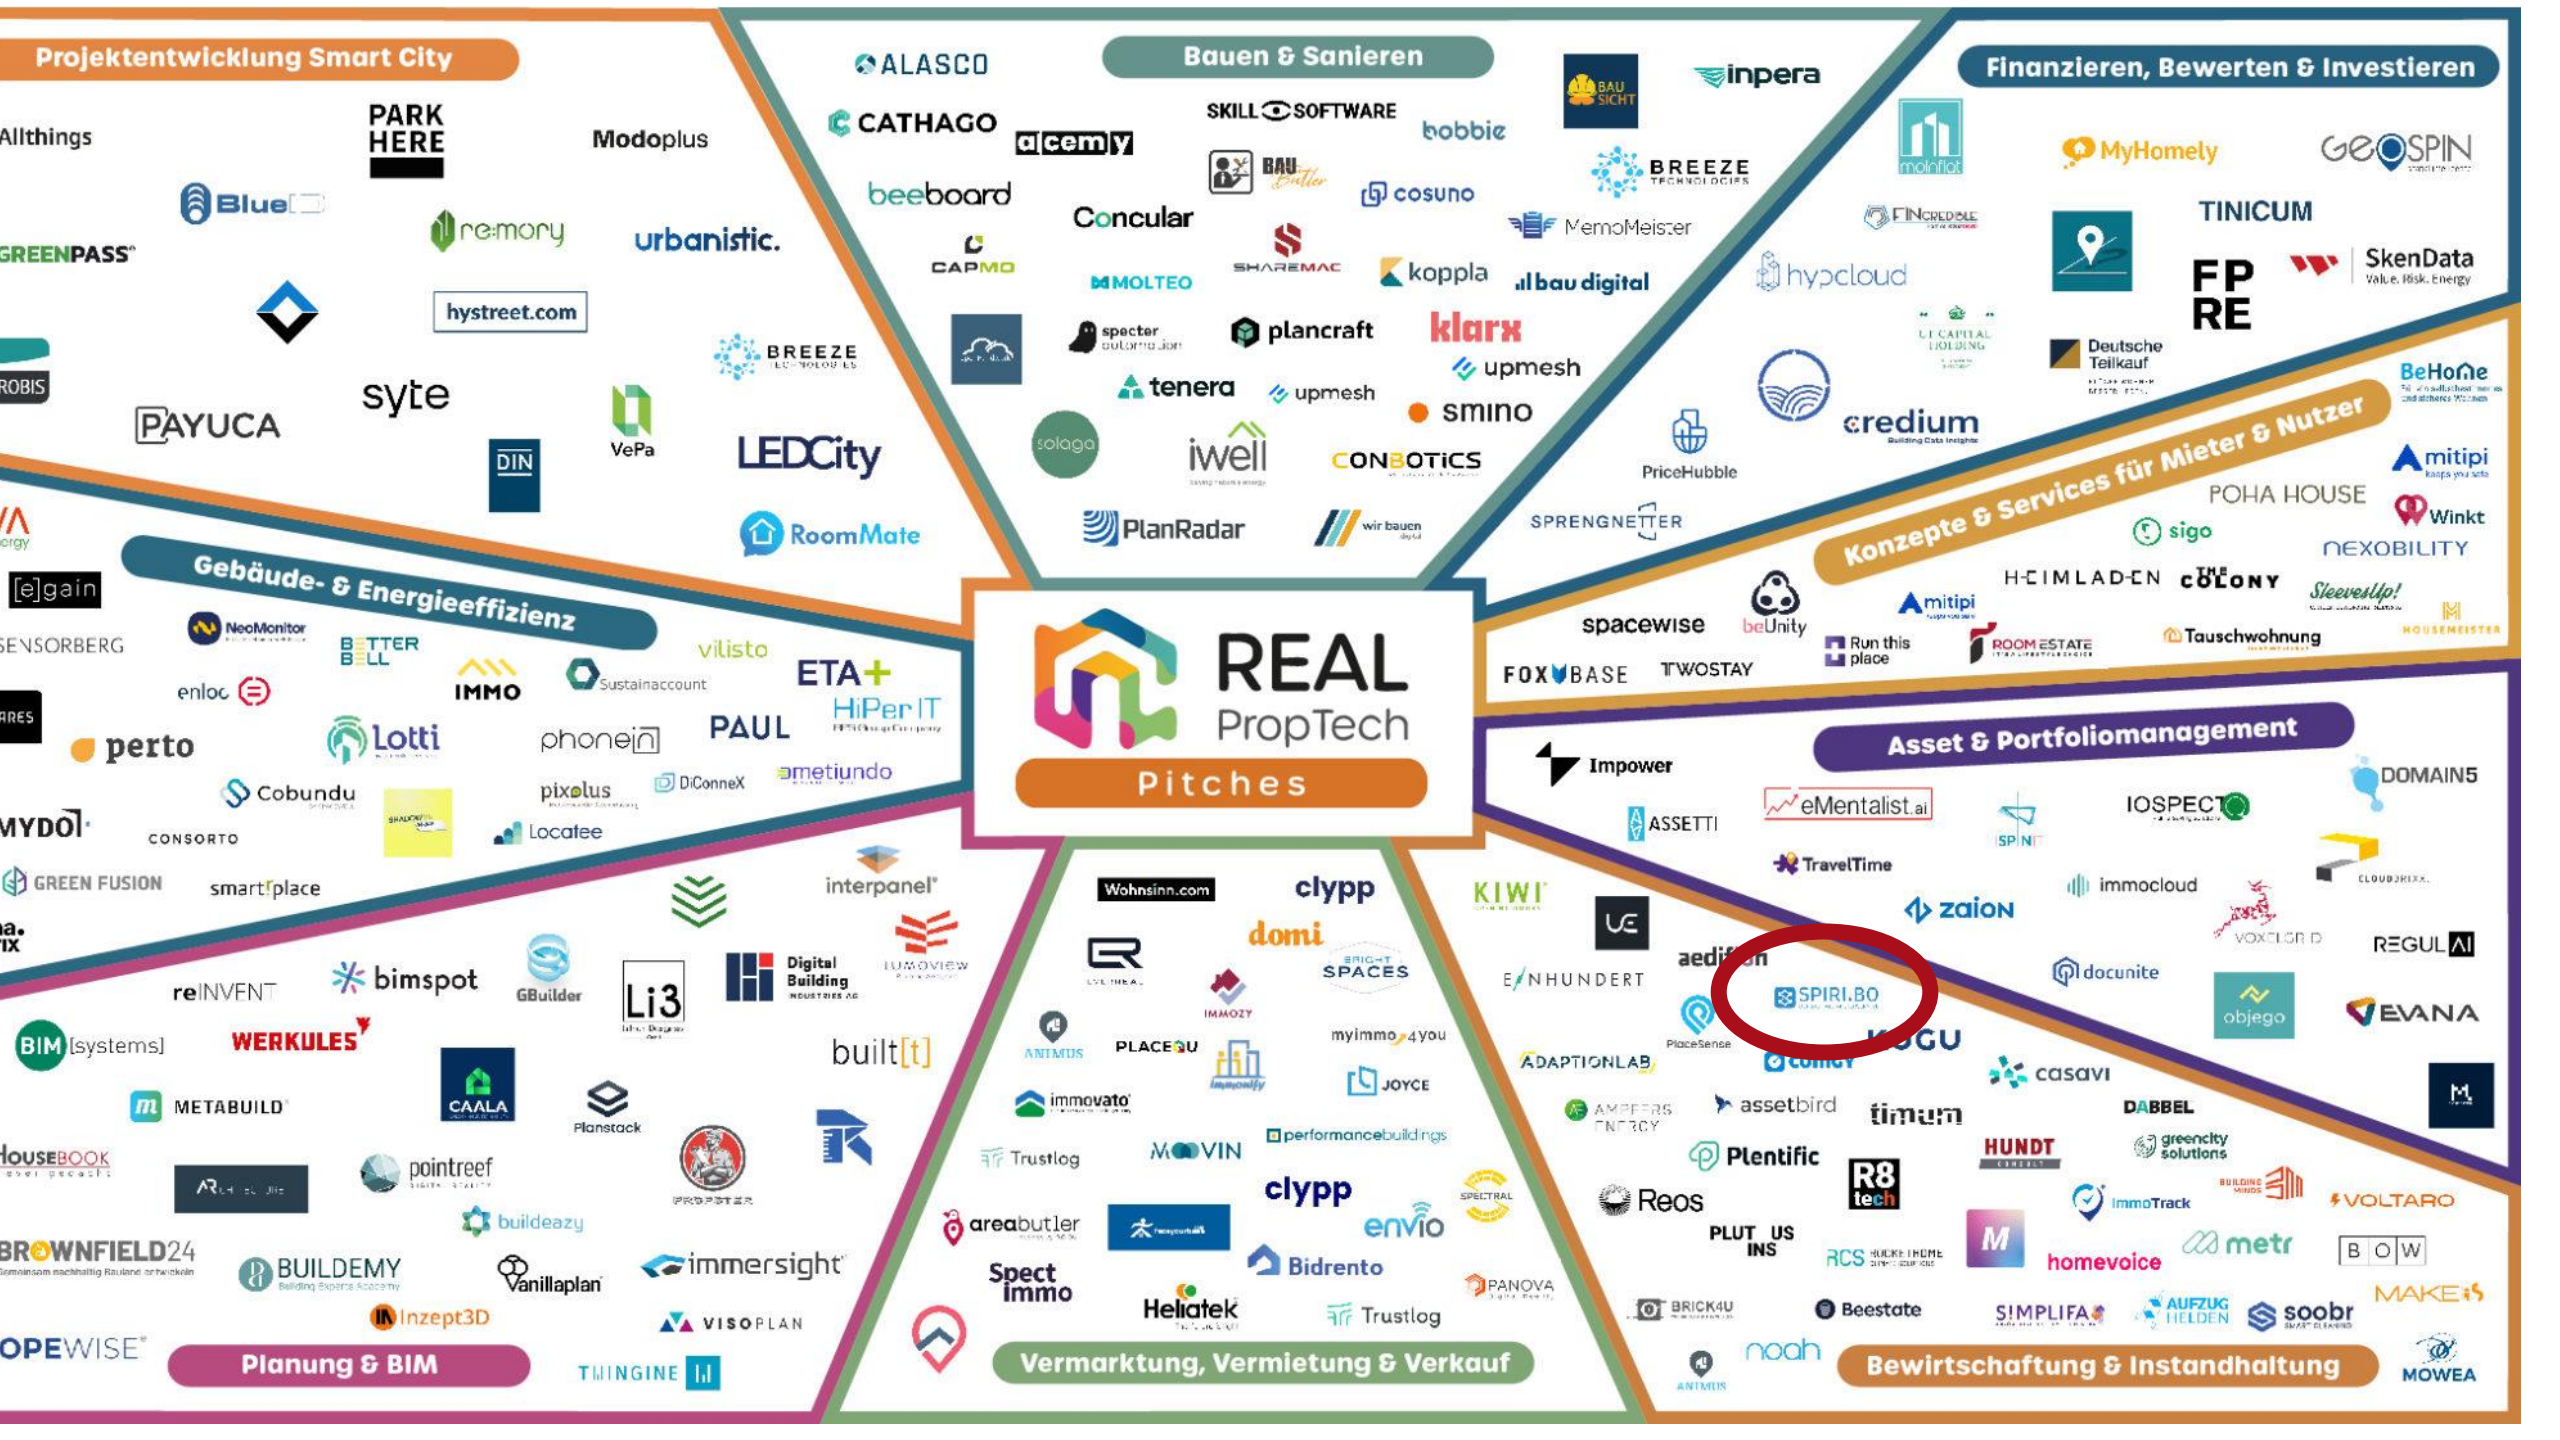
Projektentwicklung Smart City

Allthings
PARK HERE
Modoplus
Blue
re:mory
urbanistic.
GREENPASS
hystreet.com
BREEZE
ROBIS
syte
VePa
PAYUCA
DIN
LEDCity
RoomMate

Bauen & Sanieren

ALASCO
CATHAGO
alcemy
SKILL SOFTWARE
bobbie
BAU SICHT
inpera
beeboard
Concular
BAU Butler
cosuno
BREEZE
CAPMO
SHAREMAC
MemoMeister
MOLTEO
koppla
bau digital
specter
plancraft
klarx
upmesh
tenera
upmesh
smino
sologa
iwell
CONBOTICS
PlanRadar
wir bauen

Finanzieren, Bewerten & Investieren

molnflot
MyHomely
GeoSPIN
FINcredible
TINICUM
hypcloud
FP RE
SkenData
Value. Risk. Energy
Deutsche Teilkauf
credium
PriceHubble
SPRENGNETTER
BeHome
mitipi
POHA HOUSE
Winkt
sigo
NEXOBILITY

Konzepte & Services für Mieter & Nutzer

spacewise
beUnity
HEIMLADEN
COLONY
SleevesUp!
mitipi
FOXBASE
TWOSTAY
Run this place
ROOM ESTATE
Tauschwohnung
HOUSEMEISTER

REAL PropTech
Pitches

Gebäude- & Energieeffizienz

[e]gain
SENSORBERG
NeoMonitor
BETTER BELL
vilisto
enloc
IMMO
Sustainaccount
ETA+
HiPer IT
perto
Lotti
phonein
PAUL
Cobundu
pixolus
DiConneX
ametiundo
MYDOL
CONSORTO
Locatee
GREEN FUSION
smartplace

Asset & Portfoliomanagement

Impower
DOMAIN5
ASSETTI
eMentalist.ai
SPINT
IOSPECT
TravelTime
CLOUDBRIXX
KIWI
zaion
immocloud
E/NHUNDERT
aedifion
SPIRI.BO
VOXELGRID
REGULAI
docunite
objego
EVANA
PlaceSense
ADAPTIONLAB
comgy
KOGU
casavi
AMPERES ENERGY
assetbird
timum
DABBEL
Plentific
HUNDT
greencity solutions
Reos
R8 tech
ImmoTrack
VOLTARO
PLUTUS INS
RCS
M
homevoice
metr
BOW
BRICK4U
Beestate
SIMPLIFA
AUFZUGHELDEN
soobr
MAKERS
ANIMUS
noah
MOWEA

Bewirtschaftung & Instandhaltung

interpanel
reINVENT
bimspot
GBuilder
Li3
Digital Building
LUMOVIEW
BIM [systems]
WERKULES
built[t]
METABUILD
CAALA
Planstack
HOUSEBOOK
pointreef
PROPSTER
buildeazy
BROWNFIELD24
BUILDEMY
Vanillaplan
immersight
Inzept3D
VISOPLAN
OPEWISE
TWINGINE

Planung & BIM

Wohnsinn.com
clypp
domi
BRIGHT SPACES
IMMOZY
ANIMUS
PLACEQU
myimmo4you
immovato
immonify
JOYCE
Trustlog
MOOVIN
performancebuildings
clypp
SPECTRAL
areabutler
envio
Spect immo
Bidrento
Heliatek
Trustlog
PANOVA

Vermarktung, Vermietung & Verkauf